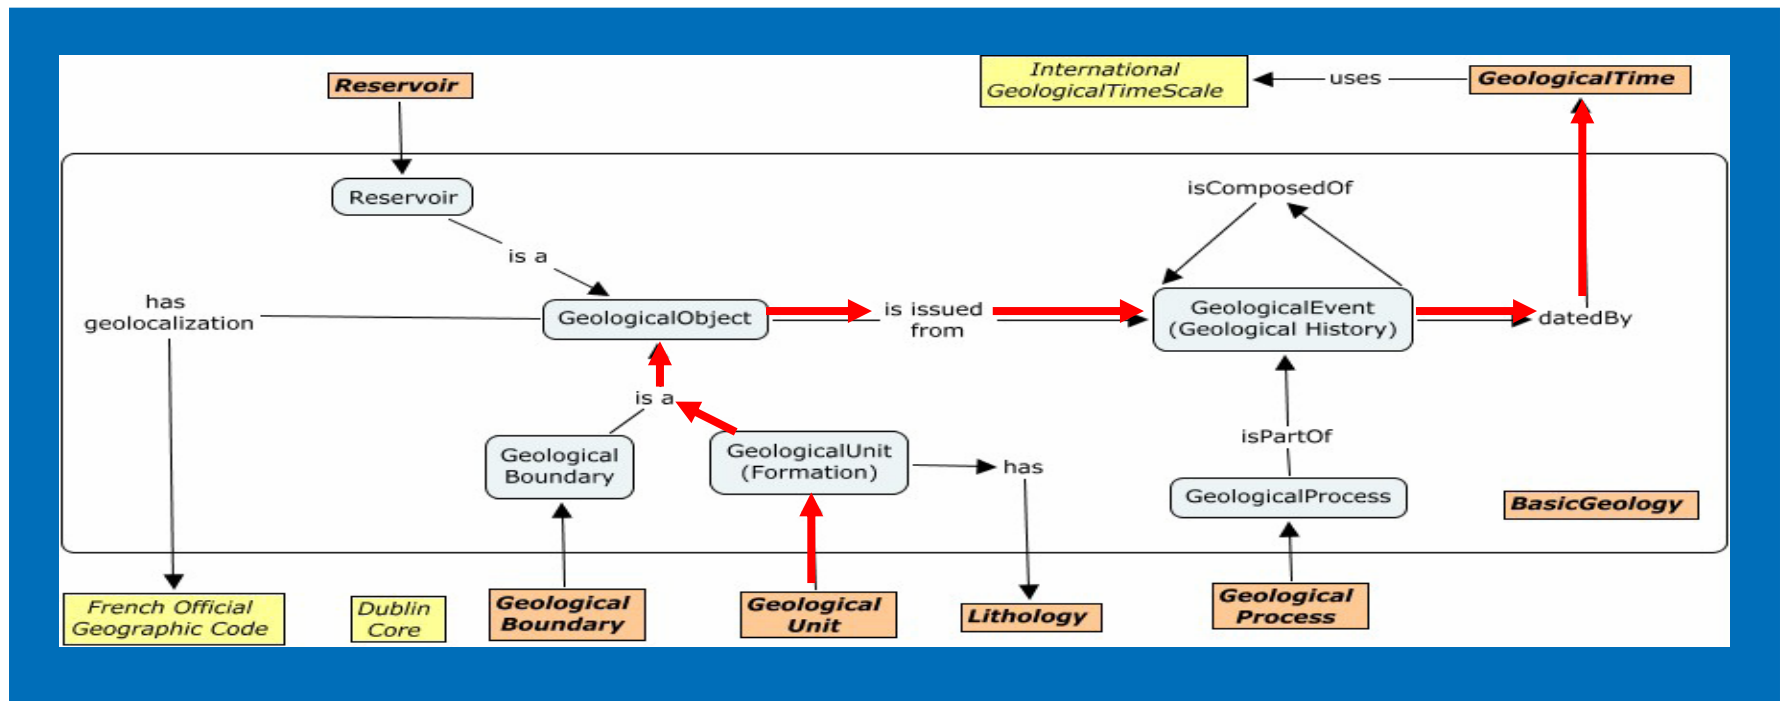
Reservoir

International GeologicalTimeScale

uses

GeologicalTime

isComposedOf

Reservoir

is a

has geolocalization

GeologicalObject

is issued from

GeologicalEvent (Geological History)

datedBy

is a

Geological Boundary

GeologicalUnit (Formation)

has

isPartOf

GeologicalProcess

BasicGeology

French Official Geographic Code

Dublin Core

Geological Boundary

Geological Unit

Lithology

Geological Process